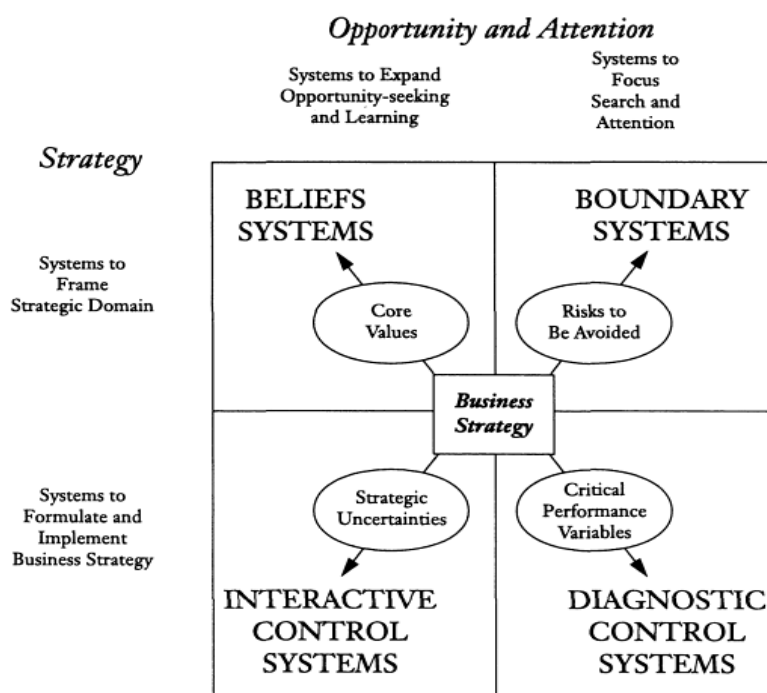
Opportunity and Attention

Systems to Expand Opportunity-seeking and Learning

Systems to Focus Search and Attention

Strategy

Systems to Frame Strategic Domain

Systems to Formulate and Implement Business Strategy

BELIEFS SYSTEMS

BOUNDARY SYSTEMS

Core Values

Risks to Be Avoided

Business Strategy

Strategic Uncertainties

Critical Performance Variables

INTERACTIVE CONTROL SYSTEMS

DIAGNOSTIC CONTROL SYSTEMS